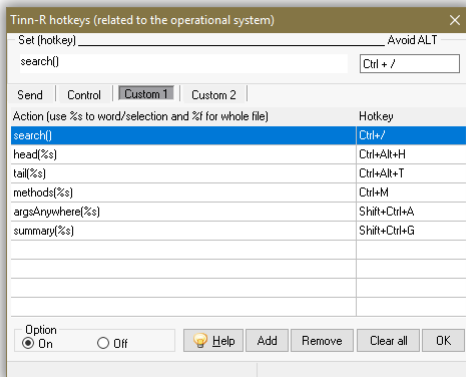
Tinn-R hotkeys (related to the operational system)

Set (hotkey)

Avoid ALT

search()

Ctrl + /

Send | Control | Custom 1 | Custom 2

| Action (use %s to word/selection and %f for whole file) | Hotkey |
|---|---|
| search() | Ctrl+/ |
| head(%s) | Ctrl+Alt+H |
| tail(%s) | Ctrl+Alt+T |
| methods(%s) | Ctrl+M |
| argsAnywhere(%s) | Shift+Ctrl+A |
| summary(%s) | Shift+Ctrl+G |

Option
On
Off

Help | Add | Remove | Clear all | OK